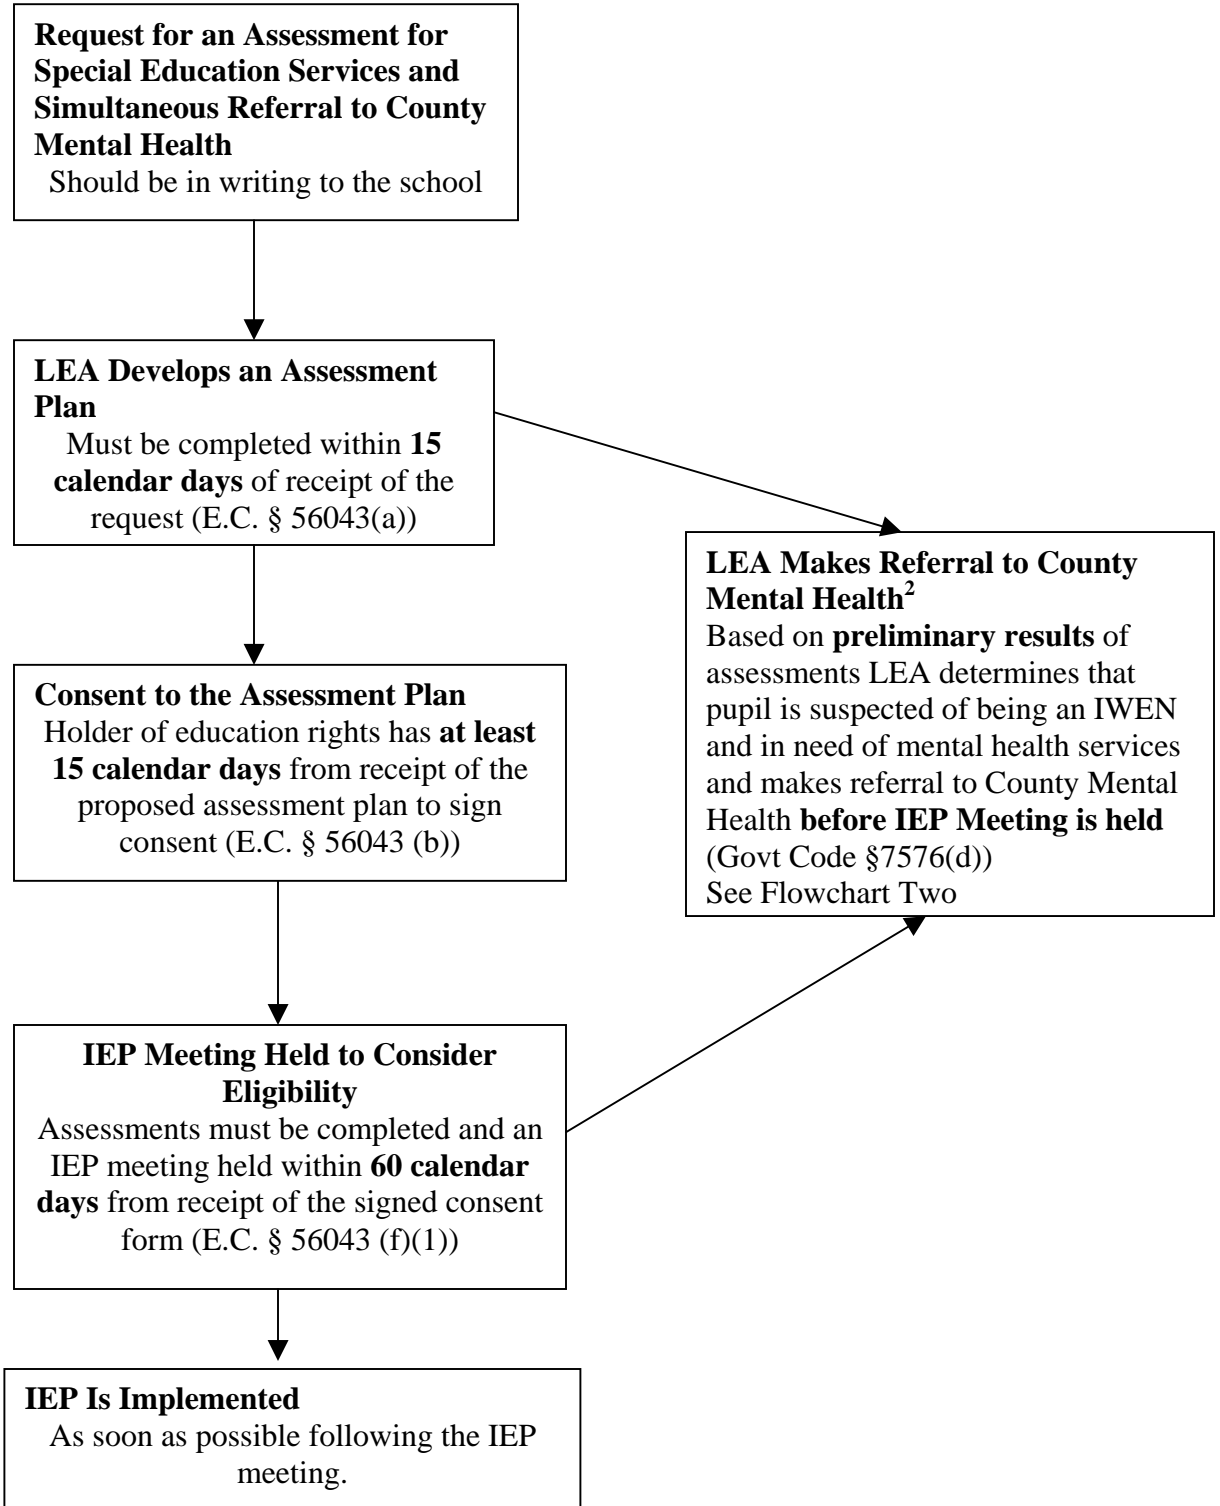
**Request for an Assessment for Special Education Services and Simultaneous Referral to County Mental Health**
Should be in writing to the school

**LEA Develops an Assessment Plan**
Must be completed within **15 calendar days** of receipt of the request (E.C. § 56043(a))

**LEA Makes Referral to County Mental Health$^2$**
Based on **preliminary results** of assessments LEA determines that pupil is suspected of being an IWEN and in need of mental health services and makes referral to County Mental Health **before IEP Meeting is held** (Govt Code §7576(d))
See Flowchart Two

**Consent to the Assessment Plan**
Holder of education rights has **at least 15 calendar days** from receipt of the proposed assessment plan to sign consent (E.C. § 56043 (b))

**IEP Meeting Held to Consider Eligibility**
Assessments must be completed and an IEP meeting held within **60 calendar days** from receipt of the signed consent form (E.C. § 56043 (f)(1))

**IEP Is Implemented**
As soon as possible following the IEP meeting.